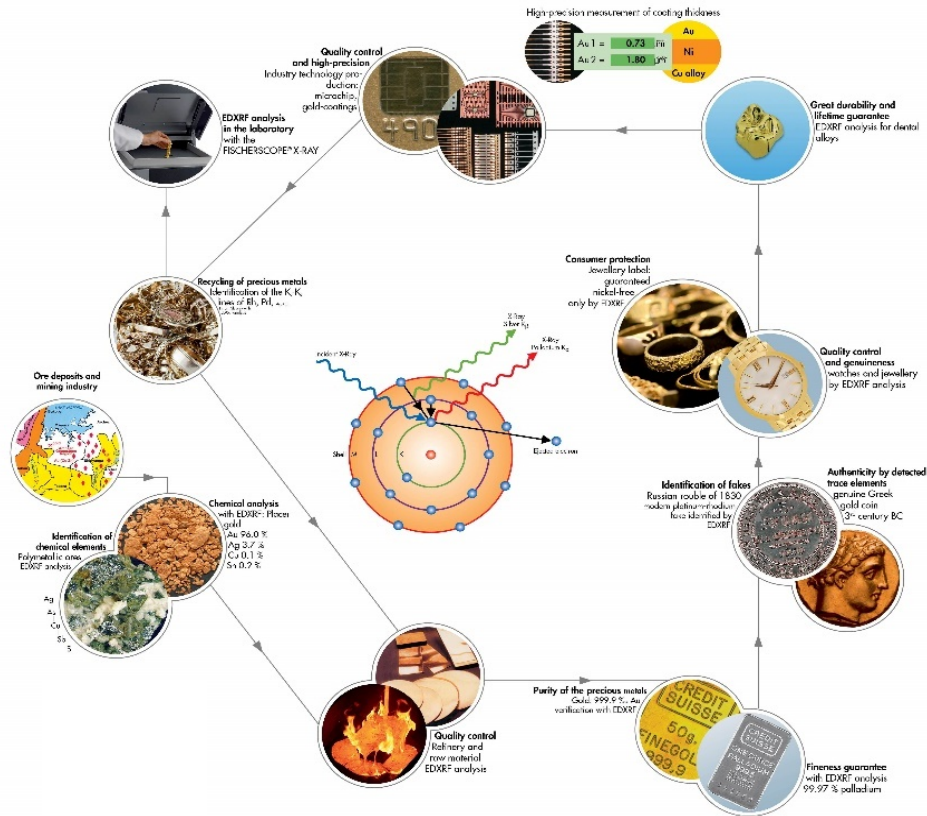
High-precision measurement of coating thickness

Au 1 = 0.73 µm
Au 2 = 1.80 µm

Au
Ni
Cu alloy

Quality control and high-precision
Industry technology production: microchip, gold-coatings

490

EDXRF analysis in the laboratory with the FISCHERSCOPE® X-RAY

Great durability and lifetime guarantee
EDXRF analysis for dental alloys

Recycling of precious metals
Identification of the K, K, lines of Rh, Pd, ...
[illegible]

Consumer protection
Jewellery label: guaranteed nickel-free only by EDXRF

Quality control and genuineness
watches and jewellery by EDXRF analysis

Ore deposits and mining industry

Incident X-Ray
X-Ray Silver $K_\beta$
X-Ray Palladium $K_\alpha$
Shell M
L
K
Electron ejected

Identification of fakes
Russian rouble of 1830 modern platinum-rhodium fake identified by EDXRF

Authenticity by detected trace elements
genuine Greek gold coin
3rd century BC

Chemical analysis with EDXRF: Placer gold
Au 96.0 %
Ag 3.7 %
Cu 0.1 %
Sn 0.2 %

Identification of chemical elements
Polymetallic ores EDXRF analysis

Ag
Au
Cu
Sn
S

Purity of the precious metals
Gold: 999.9 ‰ Au verification with EDXRF

CREDIT SUISSE
50g
FINEGOLD
999.9

CREDIT SUISSE
PALLADIUM

Quality control
Refinery and raw material EDXRF analysis

Fineness guarantee
with EDXRF analysis
99.97 % palladium